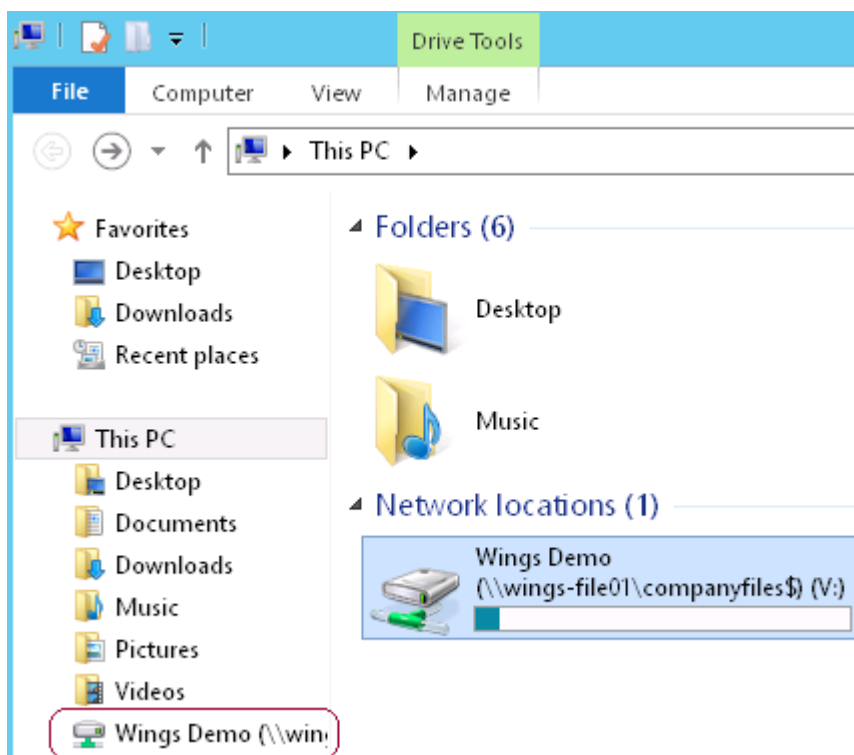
Drive Tools

File Computer View Manage

This PC

Favorites
Desktop
Downloads
Recent places

This PC
Desktop
Documents
Downloads
Music
Pictures
Videos
Wings Demo (\\win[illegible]

Folders (6)

Desktop

Music

Network locations (1)

Wings Demo
(\\wings-file01\companyfiles$) (V:)